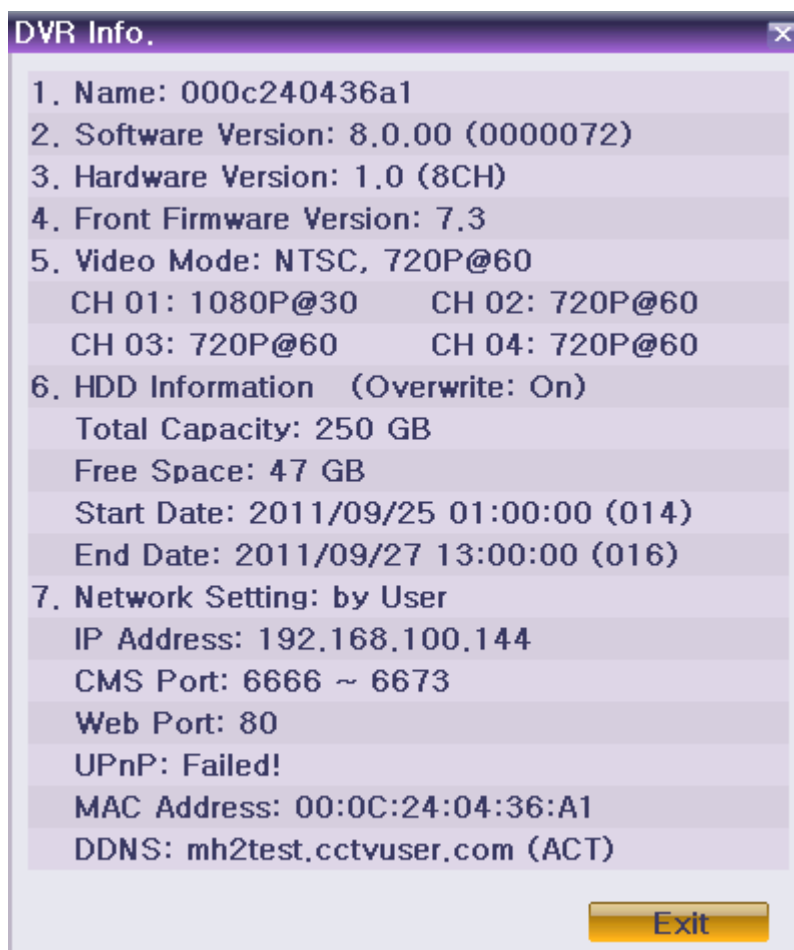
DVR Info.

1. Name: 000c240436a1
2. Software Version: 8.0.00 (0000072)
3. Hardware Version: 1.0 (8CH)
4. Front Firmware Version: 7.3
5. Video Mode: NTSC, 720P@60
CH 01: 1080P@30 CH 02: 720P@60
CH 03: 720P@60 CH 04: 720P@60
6. HDD Information (Overwrite: On)
Total Capacity: 250 GB
Free Space: 47 GB
Start Date: 2011/09/25 01:00:00 (014)
End Date: 2011/09/27 13:00:00 (016)
7. Network Setting: by User
IP Address: 192.168.100.144
CMS Port: 6666 ~ 6673
Web Port: 80
UPnP: Failed!
MAC Address: 00:0C:24:04:36:A1
DDNS: mh2test.cctvuser.com (ACT)

Exit